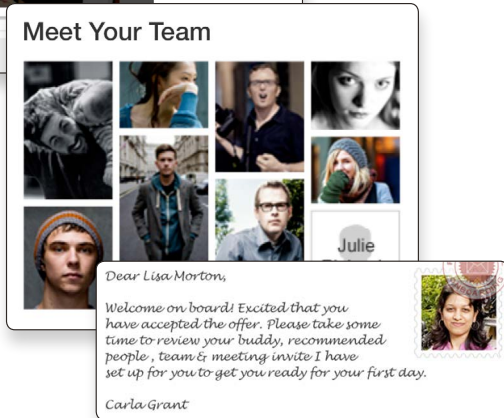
Meet Your Team

Julie

Dear Lisa Morton,

Welcome on board! Excited that you have accepted the offer. Please take some time to review your buddy, recommended people , team & meeting invite I have set up for you to get you ready for your first day.

Carla Grant